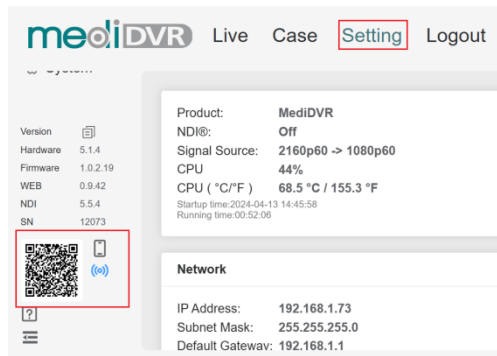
mediDVR Live Case Setting Logout

System

Version
Hardware 5.1.4
Firmware 1.0.2.19
WEB 0.9.42
NDI 5.5.4
SN 12073

Product: MediDVR
NDI®: Off
Signal Source: 2160p60 -> 1080p60
CPU 44%
CPU ( °C/°F ) 68.5 °C / 155.3 °F
Startup time:2024-04-13 14:45:58
Running time:00:52:06

Network

IP Address: 192.168.1.73
Subnet Mask: 255.255.255.0
Default Gateway: 192.168.1.1